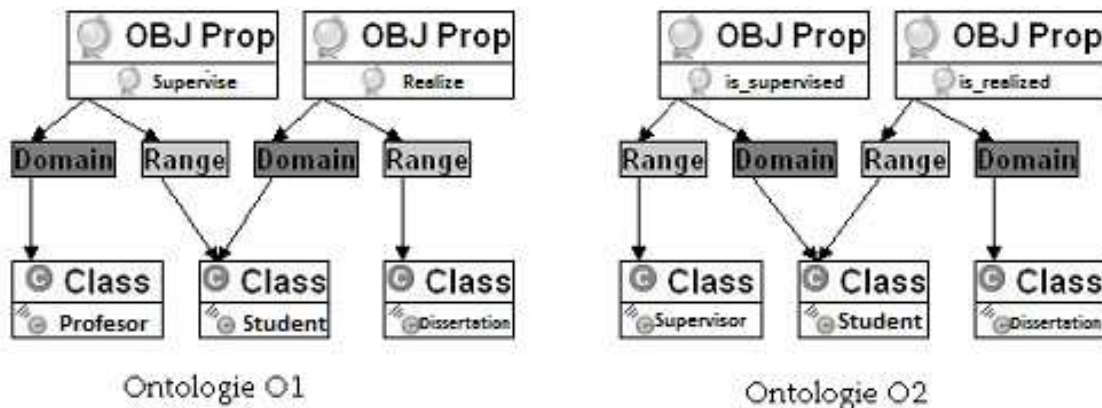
OBJ Prop
Supervise

OBJ Prop
Realize

Domain
Range
Domain
Range

Class
Profesor

Class
Student

Class
Dissertation

Ontologie O1

OBJ Prop
is_supervised

OBJ Prop
is_realized

Range
Domain
Range
Domain

Class
Supervisor

Class
Student

Class
Dissertation

Ontologie O2